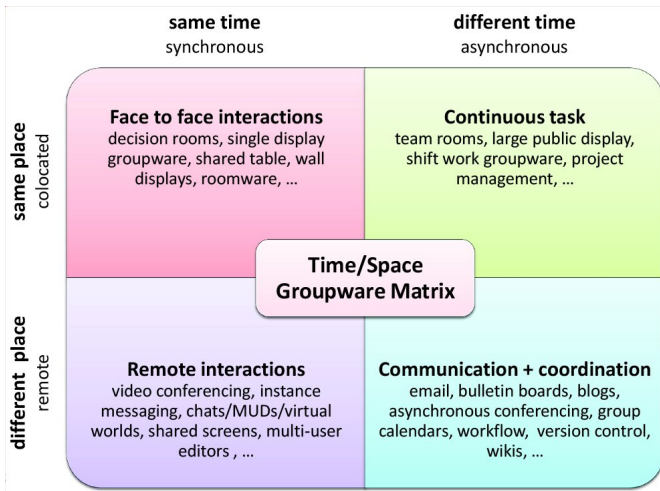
same time
synchronous

different time
asynchronous

same place
colocated

different place
remote

Face to face interactions
decision rooms, single display groupware, shared table, wall displays, roomware, …

Continuous task
team rooms, large public display, shift work groupware, project management, …

Time/Space
Groupware Matrix

Remote interactions
video conferencing, instance messaging, chats/MUDs/virtual worlds, shared screens, multi-user editors , …

Communication + coordination
email, bulletin boards, blogs, asynchronous conferencing, group calendars, workflow, version control, wikis, …